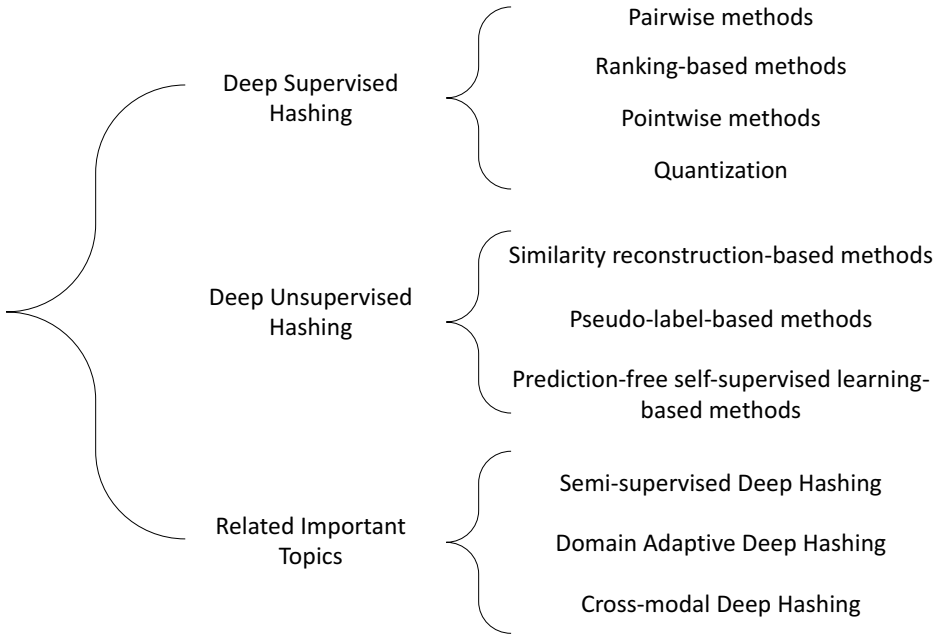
Deep Supervised Hashing

Pairwise methods

Ranking-based methods

Pointwise methods

Quantization

Deep Unsupervised Hashing

Similarity reconstruction-based methods

Pseudo-label-based methods

Prediction-free self-supervised learning-based methods

Related Important Topics

Semi-supervised Deep Hashing

Domain Adaptive Deep Hashing

Cross-modal Deep Hashing